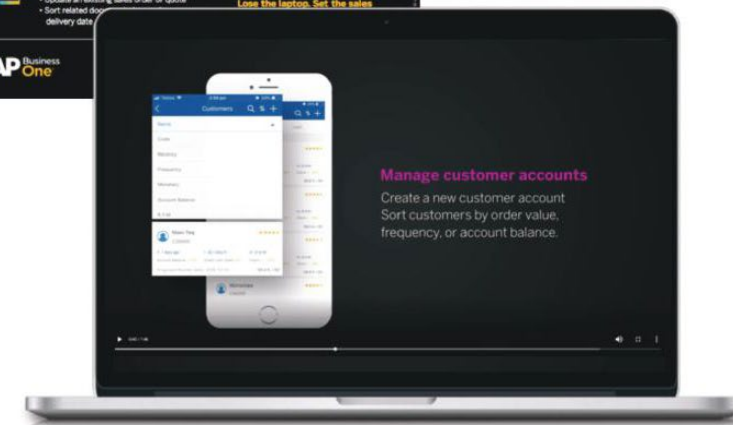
• Sort related do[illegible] delivery date

Lose the laptop. Set the sales

AP Business One

Customers

Name

Code

Monetary

Frequency

Recency

Account Balance

Manage customer accounts

Create a new customer account

Sort customers by order value, frequency, or account balance.